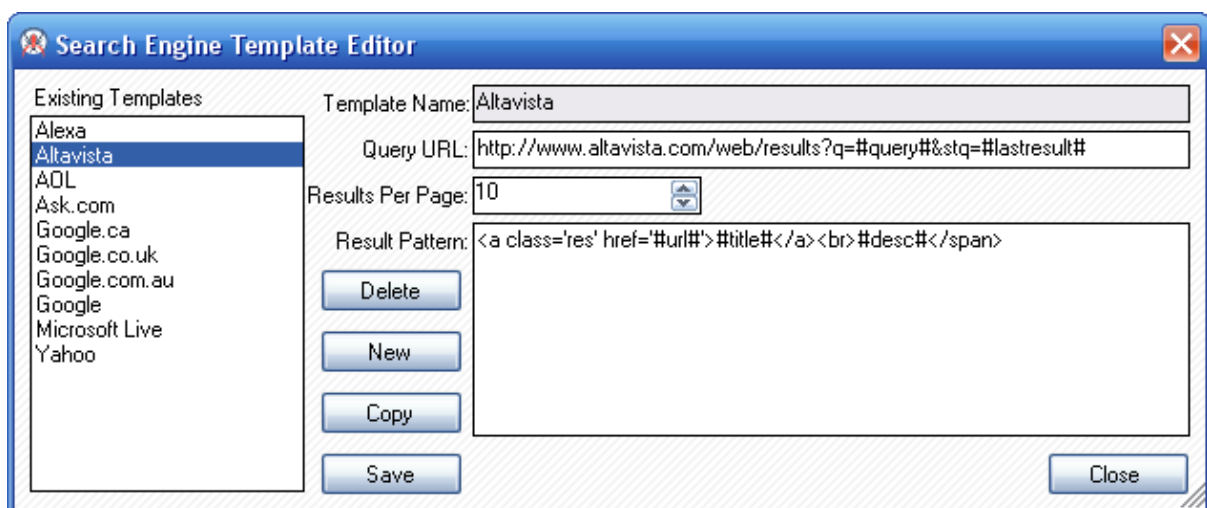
Search Engine Template Editor

Existing Templates

Alexa
Altavista
AOL
Ask.com
Google.ca
Google.co.uk
Google.com.au
Google
Microsoft Live
Yahoo

Template Name: Altavista

Query URL: http://www.altavista.com/web/results?q=#query#&stq=#lastresult#

Results Per Page: 10

Result Pattern: <a class='res' href='#url#'>#title#</a><br>#desc#</span>

Delete

New

Copy

Save

Close